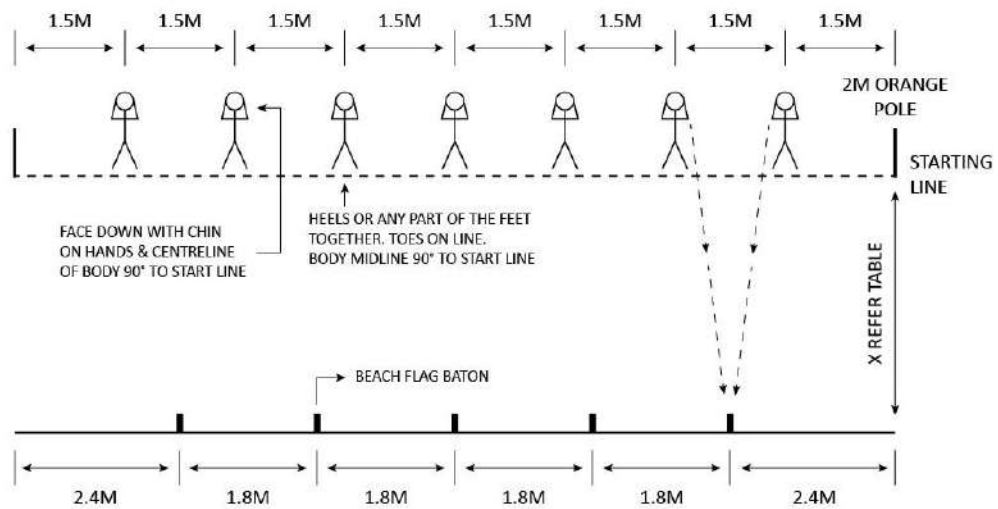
1.5M 1.5M 1.5M 1.5M 1.5M 1.5M 1.5M 1.5M

2M ORANGE POLE

STARTING LINE

FACE DOWN WITH CHIN ON HANDS & CENTRELINE OF BODY 90° TO START LINE

HEELS OR ANY PART OF THE FEET TOGETHER. TOES ON LINE. BODY MIDLINE 90° TO START LINE

X REFER TABLE

BEACH FLAG BATON

2.4M 1.8M 1.8M 1.8M 1.8M 2.4M